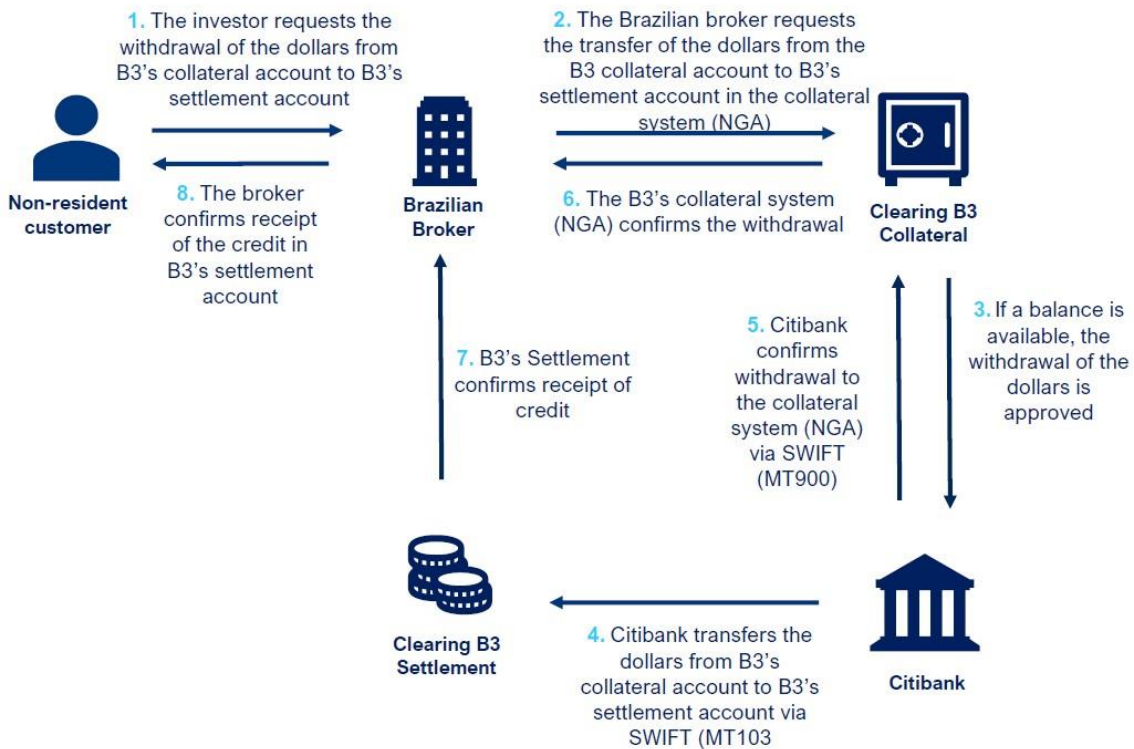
1. The investor requests the withdrawal of the dollars from B3's collateral account to B3's settlement account

2. The Brazilian broker requests the transfer of the dollars from the B3 collateral account to B3's settlement account in the collateral system (NGA)

Non-resident customer

Brazilian Broker

Clearing B3 Collateral

8. The broker confirms receipt of the credit in B3's settlement account

6. The B3's collateral system (NGA) confirms the withdrawal

5. Citibank confirms withdrawal to the collateral system (NGA) via SWIFT (MT900)

3. If a balance is available, the withdrawal of the dollars is approved

7. B3's Settlement confirms receipt of credit

Clearing B3 Settlement

4. Citibank transfers the dollars from B3's collateral account to B3's settlement account via SWIFT (MT103

Citibank